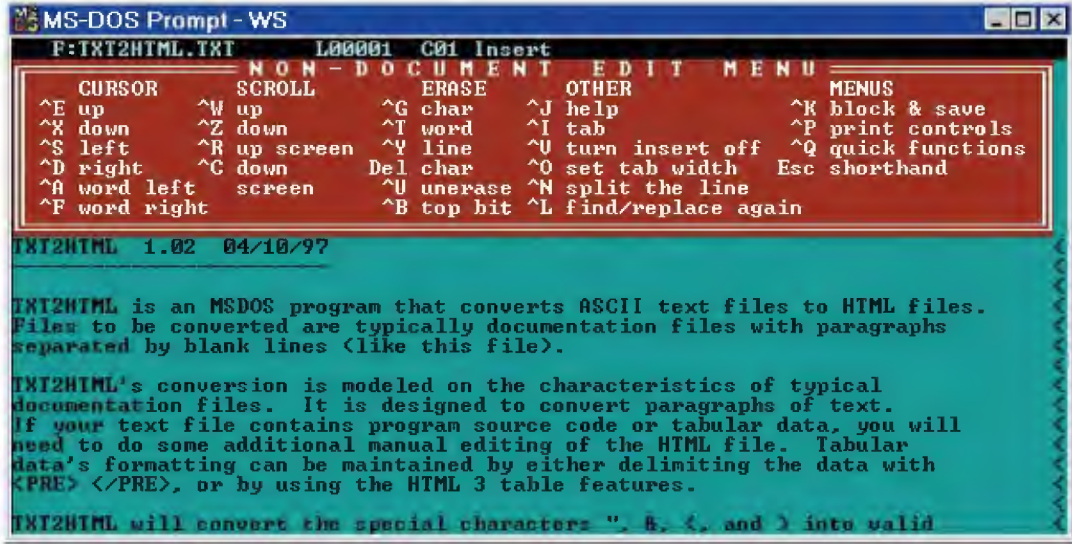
MS-DOS Prompt - WS

F:TXT2HTML.TXT L00001 C01 Insert

N O N - D O C U M E N T E D I T M E N U

| CURSOR | | SCROLL | | ERASE | | OTHER | | MENUS |
|---|---|---|---|---|---|---|---|---|
| ^E up | ^W | up | ^G | char | ^J | help | ^K | block & save |
| ^X down | ^Z | down | ^T | word | ^I | tab | ^P | print controls |
| ^S left | ^R | up screen | ^Y | line | ^V | turn insert off | ^Q | quick functions |
| ^D right | ^C | down | Del | char | ^O | set tab width | Esc | shorthand |
| ^A word left | | screen | ^U | unerase | ^N | split the line | | |
| ^F word right | | | ^B | top bit | ^L | find/replace again | | |

TXT2HTML 1.02 04/10/97

TXT2HTML is an MSDOS program that converts ASCII text files to HTML files. Files to be converted are typically documentation files with paragraphs separated by blank lines (like this file).

TXT2HTML's conversion is modeled on the characteristics of typical documentation files. It is designed to convert paragraphs of text. If your text file contains program source code or tabular data, you will need to do some additional manual editing of the HTML file. Tabular data's formatting can be maintained by either delimiting the data with <PRE> </PRE>, or by using the HTML 3 table features.

TXT2HTML will convert the special characters ", &, <, and > into valid